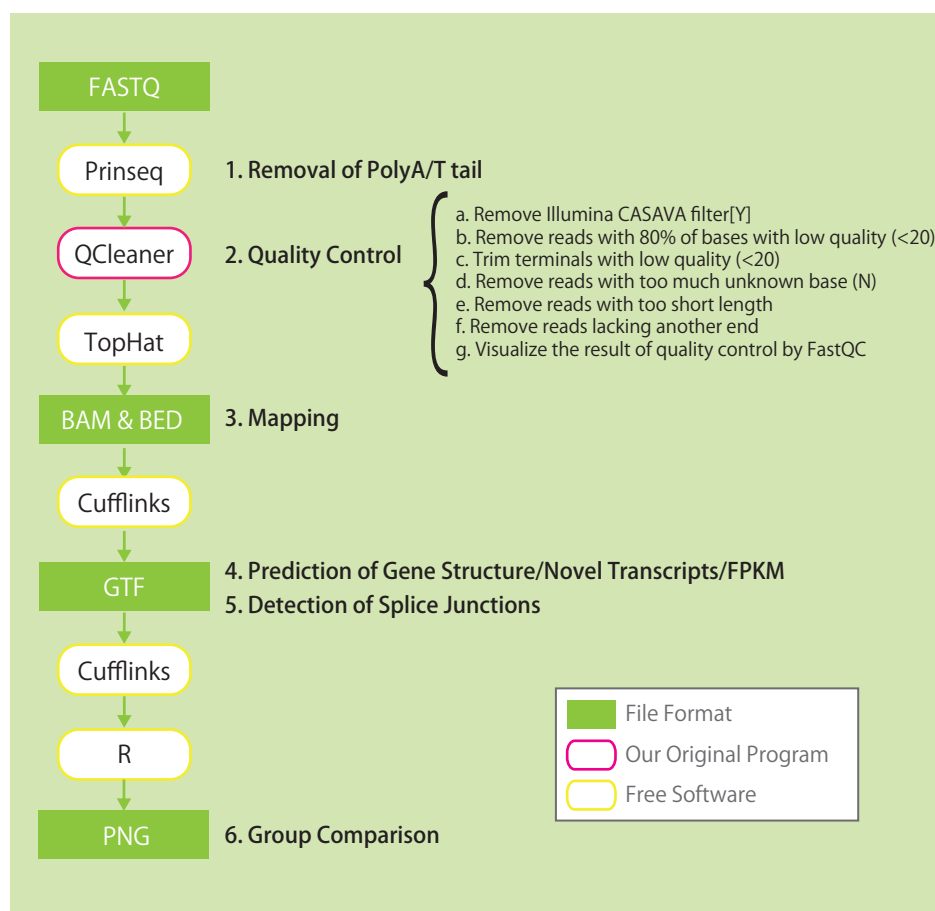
FASTQ

Prinseq

1. Removal of PolyA/T tail

QCleaner

2. Quality Control

a. Remove Illumina CASAVA filter[Y]
b. Remove reads with 80% of bases with low quality (<20)
c. Trim terminals with low quality (<20)
d. Remove reads with too much unknown base (N)
e. Remove reads with too short length
f. Remove reads lacking another end
g. Visualize the result of quality control by FastQC

TopHat

BAM & BED

3. Mapping

Cufflinks

GTF

4. Prediction of Gene Structure/Novel Transcripts/FPKM
5. Detection of Splice Junctions

Cufflinks

R

PNG

6. Group Comparison

File Format
Our Original Program
Free Software